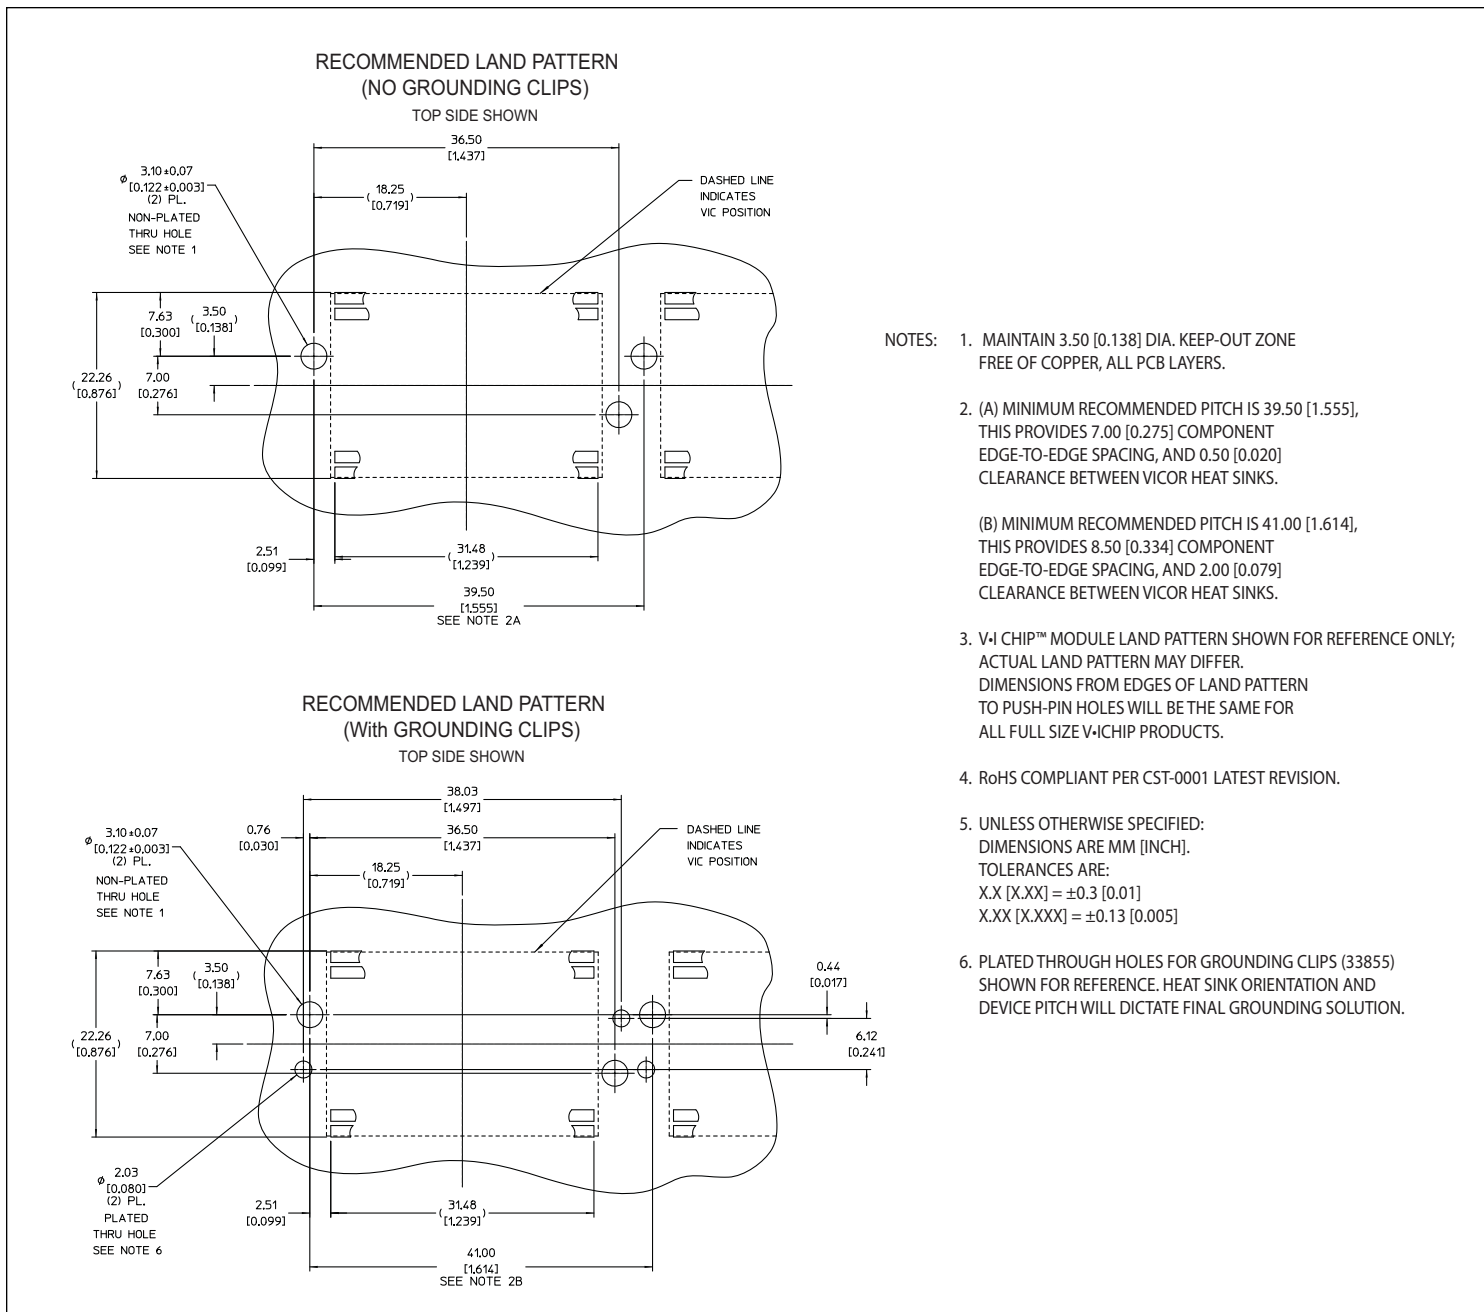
RECOMMENDED LAND PATTERN
(NO GROUNDING CLIPS)
TOP SIDE SHOWN

36.50
[1.437]

$\phi$ 3.10±0.07
[0.122±0.003]
(2) PL.
NON-PLATED
THRU HOLE
SEE NOTE 1

(18.25
[0.719])

DASHED LINE
INDICATES
VIC POSITION

7.63
[0.300]

(3.50
[0.138])

(22.26
[0.876])

7.00
[0.276]

2.51
[0.099]

(31.48
[1.239])

39.50
[1.555]
SEE NOTE 2A

RECOMMENDED LAND PATTERN
(With GROUNDING CLIPS)
TOP SIDE SHOWN

38.03
[1.497]

0.76
[0.030]

36.50
[1.437]

$\phi$ 3.10±0.07
[0.122±0.003]
(2) PL.
NON-PLATED
THRU HOLE
SEE NOTE 1

(18.25
[0.719])

DASHED LINE
INDICATES
VIC POSITION

7.63
[0.300]

(3.50
[0.138])

0.44
[0.017]

(22.26
[0.876])

7.00
[0.276]

6.12
[0.241]

$\phi$ 2.03
[0.080]
(2) PL.
PLATED
THRU HOLE
SEE NOTE 6

2.51
[0.099]

(31.48
[1.239])

41.00
[1.614]
SEE NOTE 2B

NOTES: 1. MAINTAIN 3.50 [0.138] DIA. KEEP-OUT ZONE FREE OF COPPER, ALL PCB LAYERS.

2. (A) MINIMUM RECOMMENDED PITCH IS 39.50 [1.555], THIS PROVIDES 7.00 [0.275] COMPONENT EDGE-TO-EDGE SPACING, AND 0.50 [0.020] CLEARANCE BETWEEN VICOR HEAT SINKS.

(B) MINIMUM RECOMMENDED PITCH IS 41.00 [1.614], THIS PROVIDES 8.50 [0.334] COMPONENT EDGE-TO-EDGE SPACING, AND 2.00 [0.079] CLEARANCE BETWEEN VICOR HEAT SINKS.

3. V•I CHIP™ MODULE LAND PATTERN SHOWN FOR REFERENCE ONLY; ACTUAL LAND PATTERN MAY DIFFER. DIMENSIONS FROM EDGES OF LAND PATTERN TO PUSH-PIN HOLES WILL BE THE SAME FOR ALL FULL SIZE V•ICHIP PRODUCTS.

4. RoHS COMPLIANT PER CST-0001 LATEST REVISION.

5. UNLESS OTHERWISE SPECIFIED:
DIMENSIONS ARE MM [INCH].
TOLERANCES ARE:
X.X [X.XX] = ±0.3 [0.01]
X.XX [X.XXX] = ±0.13 [0.005]

6. PLATED THROUGH HOLES FOR GROUNDING CLIPS (33855) SHOWN FOR REFERENCE. HEAT SINK ORIENTATION AND DEVICE PITCH WILL DICTATE FINAL GROUNDING SOLUTION.